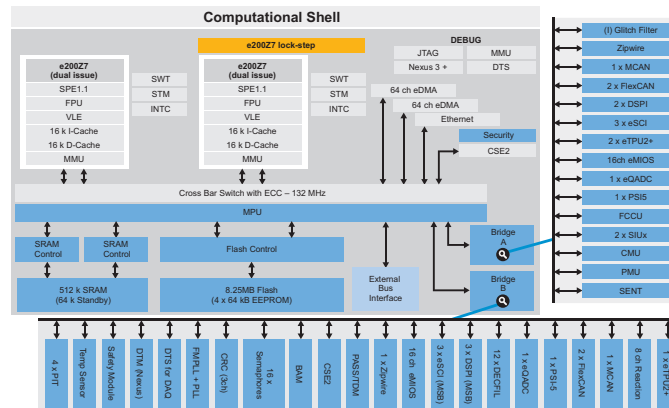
Computational Shell

e200Z7 lock-step

e200Z7
(dual issue)
SPE1.1
FPU
VLE
16 k I-Cache
16 k D-Cache
MMU

SWT
STM
INTC

e200Z7
(dual issue)
SPE1.1
FPU
VLE
16 k I-Cache
16 k D-Cache
MMU

SWT
STM
INTC

DEBUG
JTAG
MMU
Nexus 3 +
DTS

64 ch eDMA
64 ch eDMA
Ethernet
Security
CSE2

Cross Bar Switch with ECC – 132 MHz

MPU

SRAM Control
SRAM Control
512 k SRAM
(64 k Standby)

Flash Control
8.25MB Flash
(4 x 64 kB EEPROM)

External Bus Interface

Bridge A
Bridge B

(I) Glitch Filter
Zipwire
1 x MCAN
2 x FlexCAN
2 x DSPI
3 x eSCI
2 x eTPU2+
16ch eMIOS
1 x eQADC
1 x PSI5
FCCU
2 x SIUx
CMU
PMU
SENT

4 x PIT
Temp Sensor
Safety Module
DTM (Nexus)
DTS for DAQ
FMPLL + PLL
CRC (3ch)
16 x Semaphores
BAM
CSE2
PASS/TDM
1 x Zipwire
16 ch eMIOS
3 x eSCI (MSB)
3 x DSPI (MSB)
12 x DECFIL
1 x eQADC
1 x PSI-5
2 x FlexCAN
1 x MCAN
8 ch Reaction
1 x eTPU2+